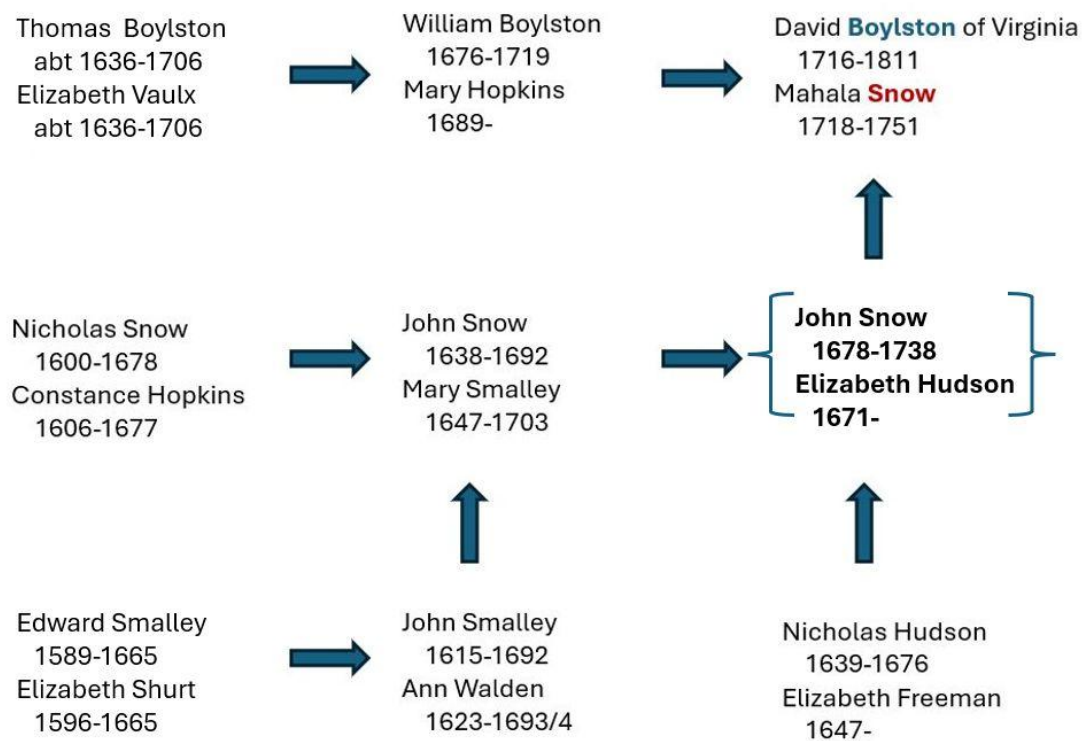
Thomas Boylston
abt 1636-1706
Elizabeth Vaulx
abt 1636-1706

William Boylston
1676-1719
Mary Hopkins
1689-

David Boylston of Virginia
1716-1811
Mahala Snow
1718-1751

Nicholas Snow
1600-1678
Constance Hopkins
1606-1677

John Snow
1638-1692
Mary Smalley
1647-1703

John Snow
1678-1738
Elizabeth Hudson
1671-

Edward Smalley
1589-1665
Elizabeth Shurt
1596-1665

John Smalley
1615-1692
Ann Walden
1623-1693/4

Nicholas Hudson
1639-1676
Elizabeth Freeman
1647-